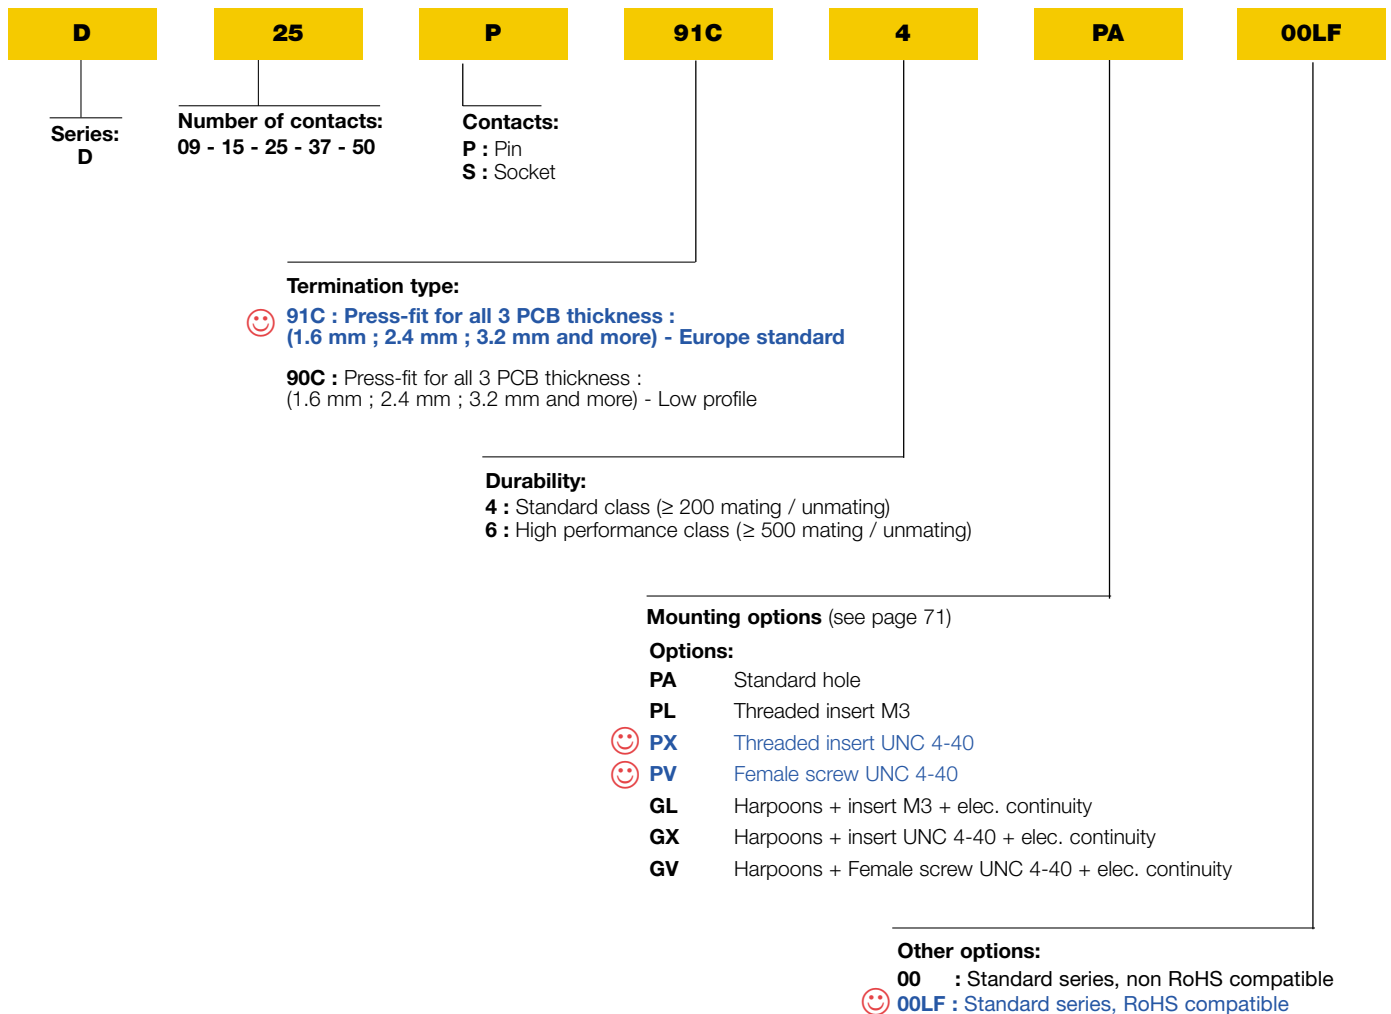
D 25 P 91C 4 PA 00LF

Series:
D

Number of contacts:
09 - 15 - 25 - 37 - 50

Contacts:
P : Pin
S : Socket

Termination type:
91C : Press-fit for all 3 PCB thickness :
(1.6 mm ; 2.4 mm ; 3.2 mm and more) - Europe standard

90C : Press-fit for all 3 PCB thickness :
(1.6 mm ; 2.4 mm ; 3.2 mm and more) - Low profile

Durability:
4 : Standard class (≥ 200 mating / unmating)
6 : High performance class (≥ 500 mating / unmating)

Mounting options (see page 71)

Options:

| | |
|---|---|
| PA | Standard hole |
| PL | Threaded insert M3 |
| PX | Threaded insert UNC 4-40 |
| PV | Female screw UNC 4-40 |
| GL | Harpoons + insert M3 + elec. continuity |
| GX | Harpoons + insert UNC 4-40 + elec. continuity |
| GV | Harpoons + Female screw UNC 4-40 + elec. continuity |

Other options:
00 : Standard series, non RoHS compatible
00LF : Standard series, RoHS compatible